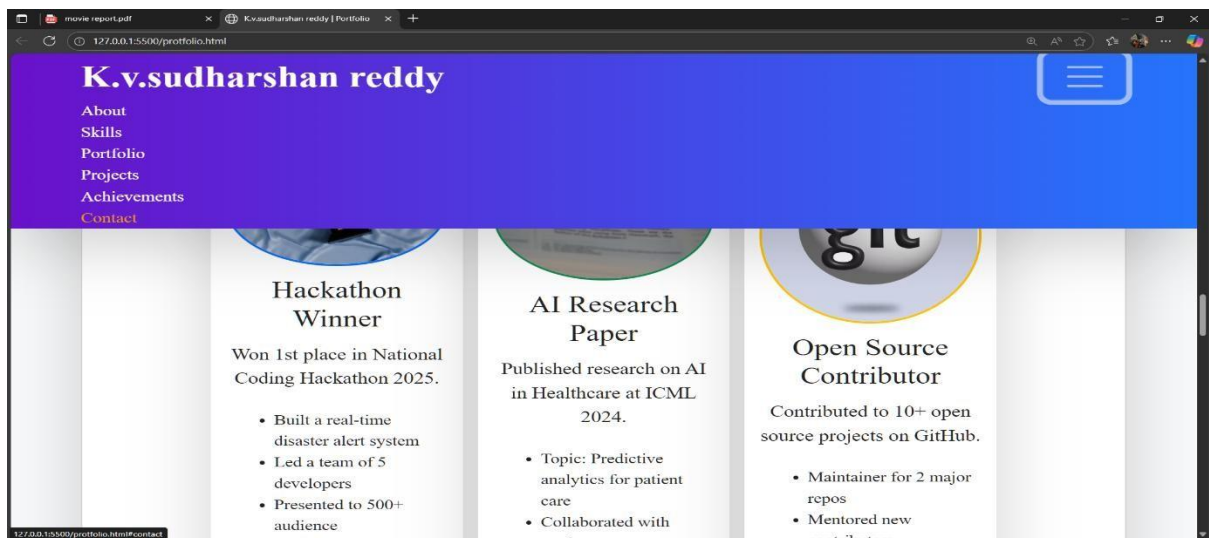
movie report.pdf
K.v.sudharshan reddy | Portfolio
127.0.0.1:5500/protfolio.html

K.v.sudharshan reddy

About
Skills
Portfolio
Projects
Achievements
Contact

Hackathon Winner

Won 1st place in National Coding Hackathon 2025.

- Built a real-time disaster alert system
- Led a team of 5 developers
- Presented to 500+ audience

AI Research Paper

Published research on AI in Healthcare at ICML 2024.

- Topic: Predictive analytics for patient care
- Collaborated with

Open Source Contributor

Contributed to 10+ open source projects on GitHub.

- Maintainer for 2 major repos
- Mentored new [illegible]

127.0.0.1:5500/protfolio.html#contact